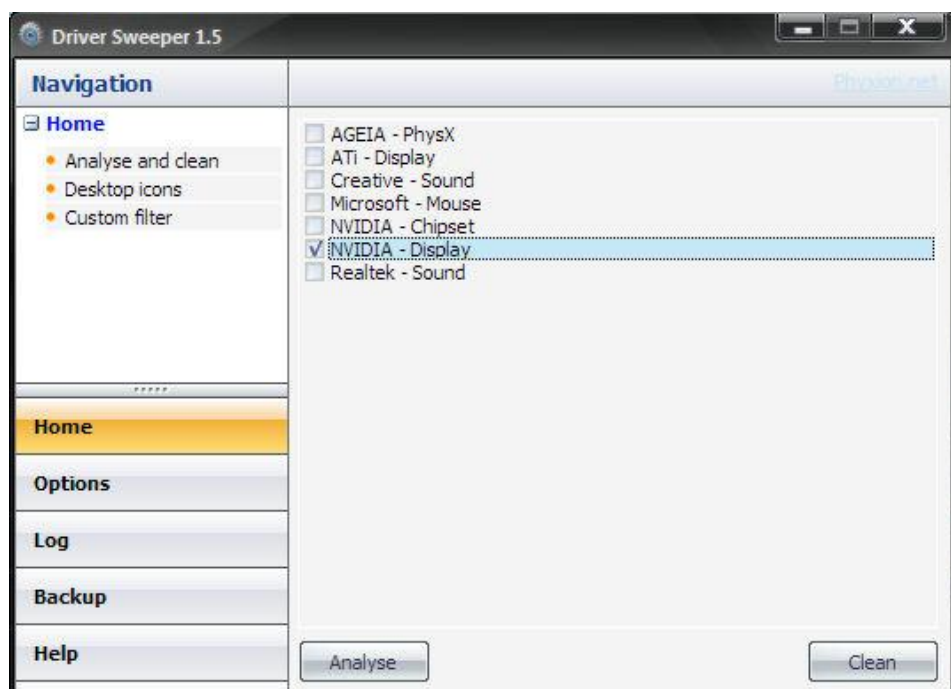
Driver Sweeper 1.5

Navigation

Phyxion.net

Home
- Analyse and clean
- Desktop icons
- Custom filter

AGEIA - PhysX
ATi - Display
Creative - Sound
Microsoft - Mouse
NVIDIA - Chipset
NVIDIA - Display
Realtek - Sound

Home
Options
Log
Backup
Help

Analyse
Clean